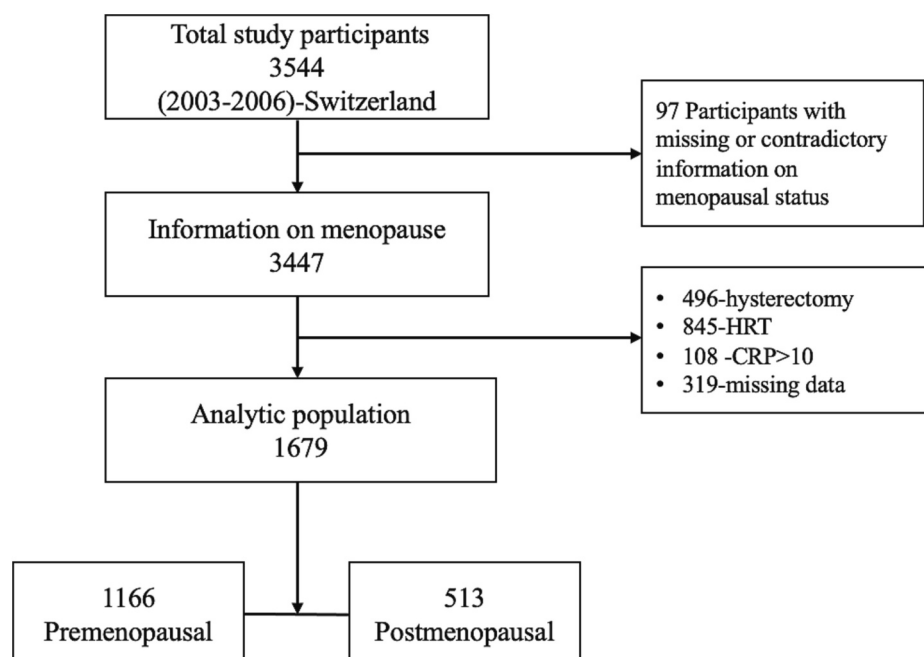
Total study participants
3544
(2003-2006)-Switzerland

97 Participants with missing or contradictory information on menopausal status

Information on menopause
3447

- 496-hysterectomy
- 845-HRT
- 108 -CRP>10
- 319-missing data

Analytic population
1679

1166
Premenopausal

513
Postmenopausal